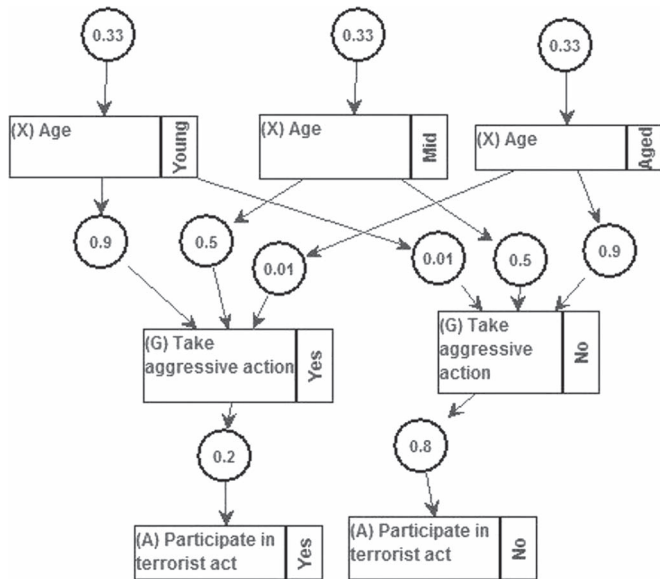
0.33

0.33

0.33

(X) Age

Young

(X) Age

Mid

(X) Age

Aged

0.9

0.5

0.01

0.01

0.5

0.9

(G) Take aggressive action

Yes

(G) Take aggressive action

No

0.2

0.8

(A) Participate in terrorist act

Yes

(A) Participate in terrorist act

No